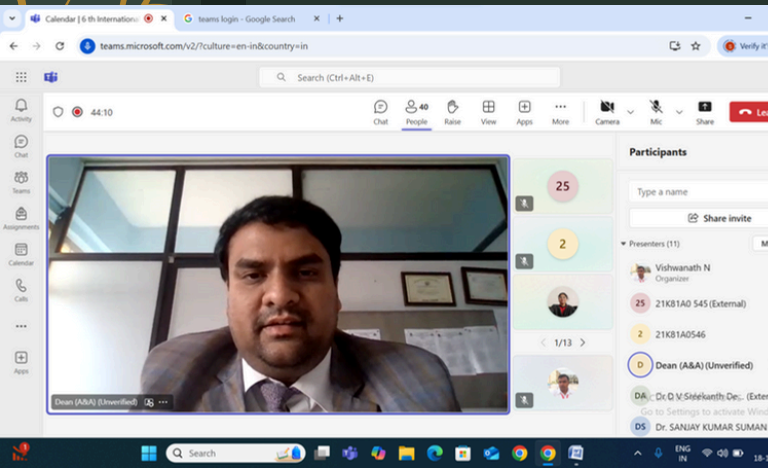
Calendar | 6 th Internationa
teams login - Google Search
teams.microsoft.com/v2/?culture=en-in&country=in
Verify it'
Search (Ctrl+Alt+E)
Activity
Chat
Teams
Assignments
Calendar
Calls
Apps
44:10
Chat
40
People
Raise
View
Apps
More
Camera
Mic
Share
Lea
25
2
1/13
Dean (A&A) (Unverified)
Participants
Type a name
Share invite
Presenters (11)
M
Vishwanath N
Organizer
25
21K81A0 545 (External)
2
21K81A0546
D
Dean (A&A) (Unverified)
DA
Dr D V Sreekanth De... (Exter
Go to Settings to activate Wind
DS
Dr. SANJAY KUMAR SUMAN
Search
ENG
IN
18-